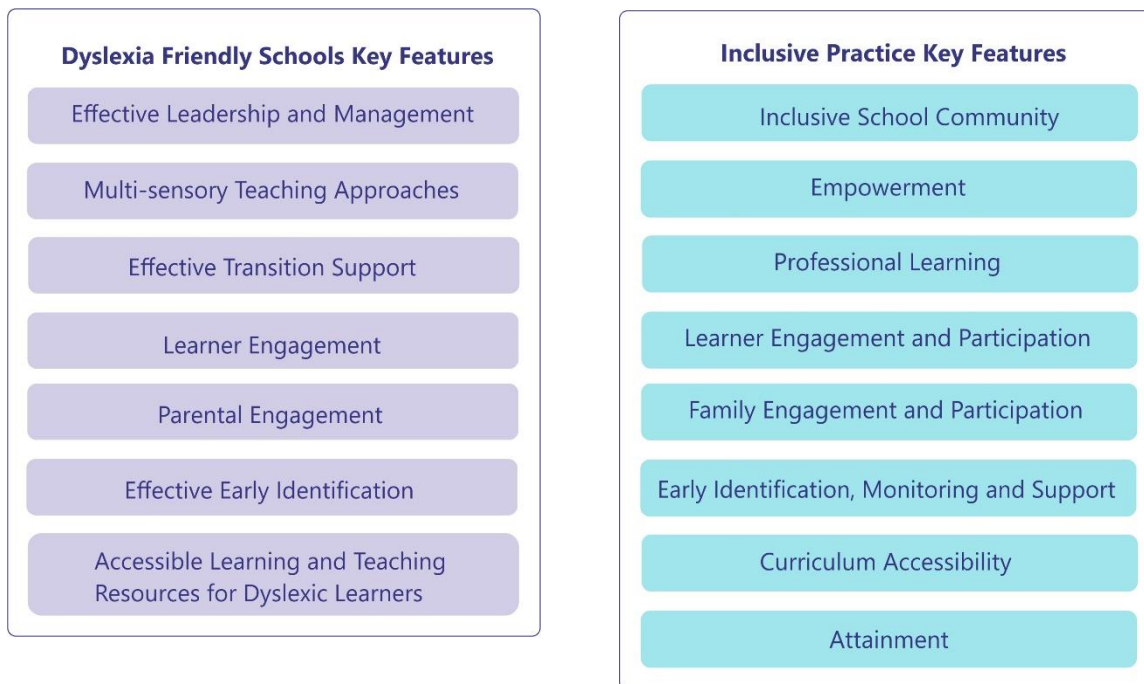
Dyslexia Friendly Schools Key Features

Effective Leadership and Management

Multi-sensory Teaching Approaches

Effective Transition Support

Learner Engagement

Parental Engagement

Effective Early Identification

Accessible Learning and Teaching Resources for Dyslexic Learners

Inclusive Practice Key Features

Inclusive School Community

Empowerment

Professional Learning

Learner Engagement and Participation

Family Engagement and Participation

Early Identification, Monitoring and Support

Curriculum Accessibility

Attainment